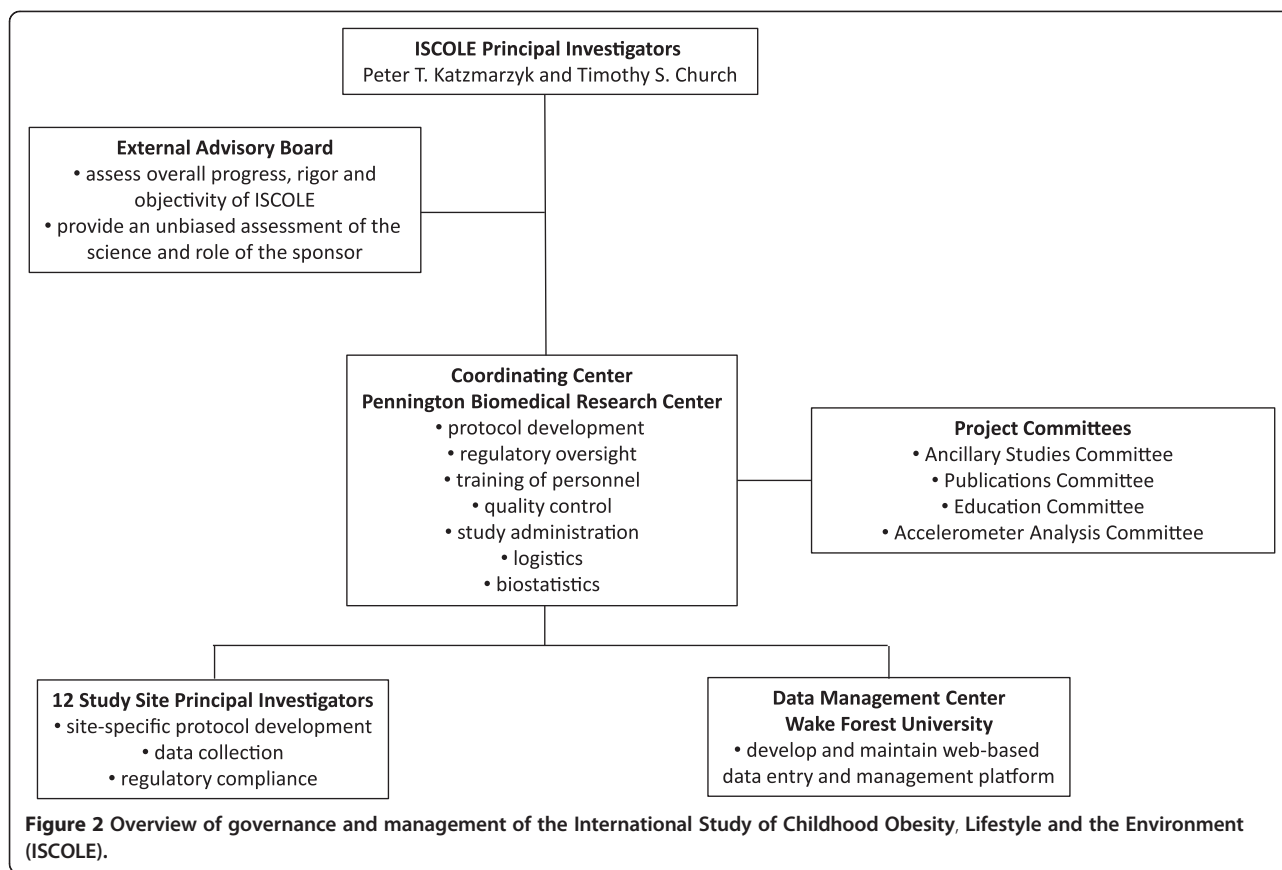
ISCOLE Principal Investigators
Peter T. Katzmarzyk and Timothy S. Church

External Advisory Board
• assess overall progress, rigor and objectivity of ISCOLE
• provide an unbiased assessment of the science and role of the sponsor

Coordinating Center
Pennington Biomedical Research Center
• protocol development
• regulatory oversight
• training of personnel
• quality control
• study administration
• logistics
• biostatistics

Project Committees
• Ancillary Studies Committee
• Publications Committee
• Education Committee
• Accelerometer Analysis Committee

12 Study Site Principal Investigators
• site-specific protocol development
• data collection
• regulatory compliance

Data Management Center
Wake Forest University
• develop and maintain web-based data entry and management platform

Figure 2 Overview of governance and management of the International Study of Childhood Obesity, Lifestyle and the Environment (ISCOLE).